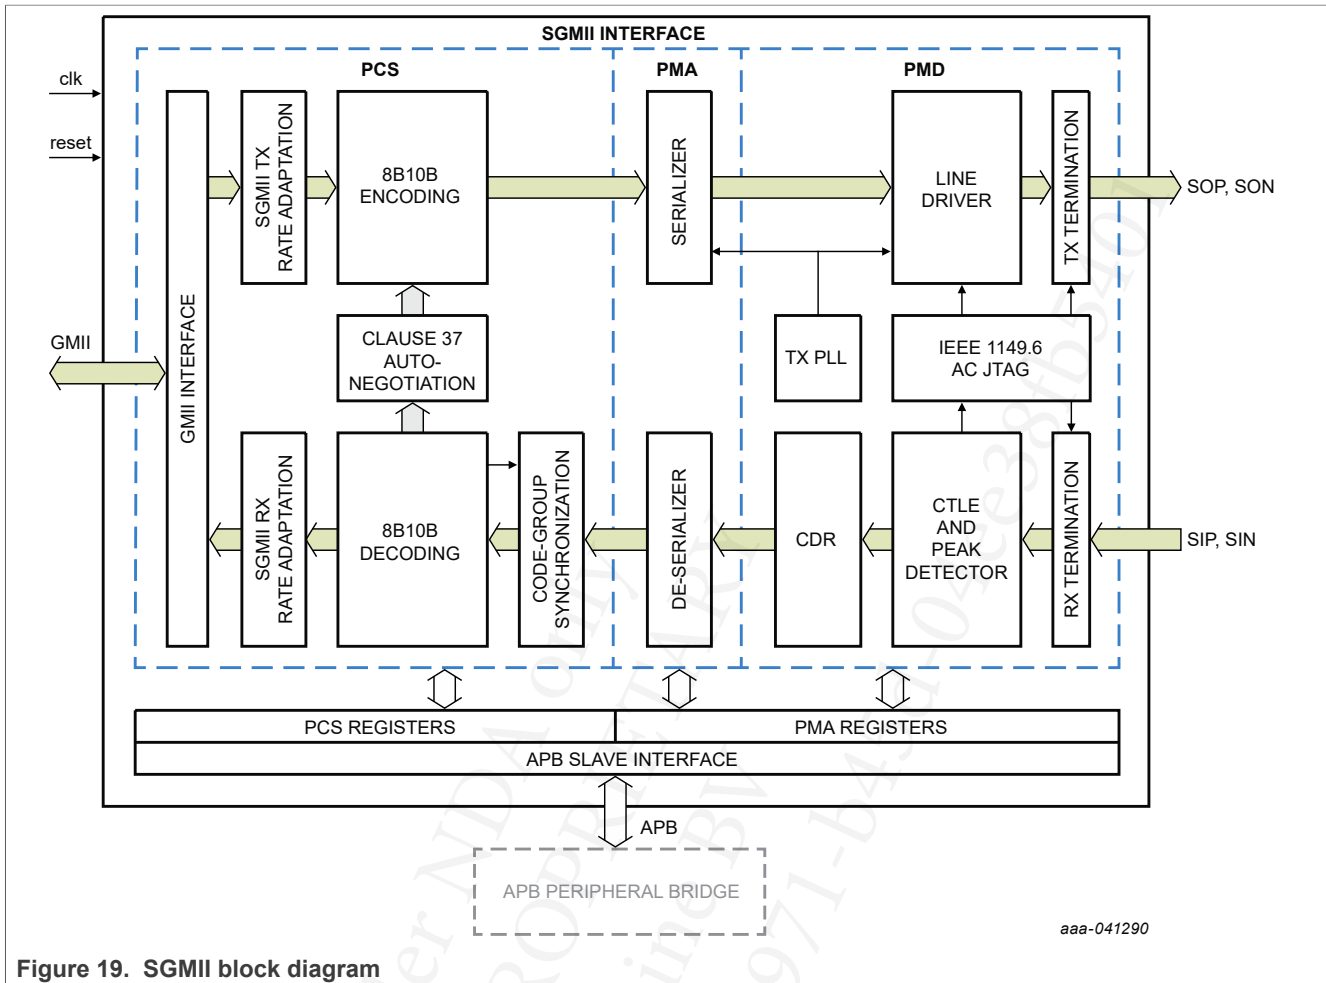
SGMII INTERFACE

PCS

PMA

PMD

clk

reset

GMII

GMII INTERFACE

SGMII TX RATE ADAPTATION

8B10B ENCODING

SERIALIZER

LINE DRIVER

TX TERMINATION

SOP, SON

CLAUSE 37 AUTO-NEGOTIATION

TX PLL

IEEE 1149.6 AC JTAG

SGMII RX RATE ADAPTATION

8B10B DECODING

CODE-GROUP SYNCHRONIZATION

DE-SERIALIZER

CDR

CTLE AND PEAK DETECTOR

RX TERMINATION

SIP, SIN

PCS REGISTERS

PMA REGISTERS

APB SLAVE INTERFACE

APB

APB PERIPHERAL BRIDGE

aaa-041290

Figure 19. SGMII block diagram